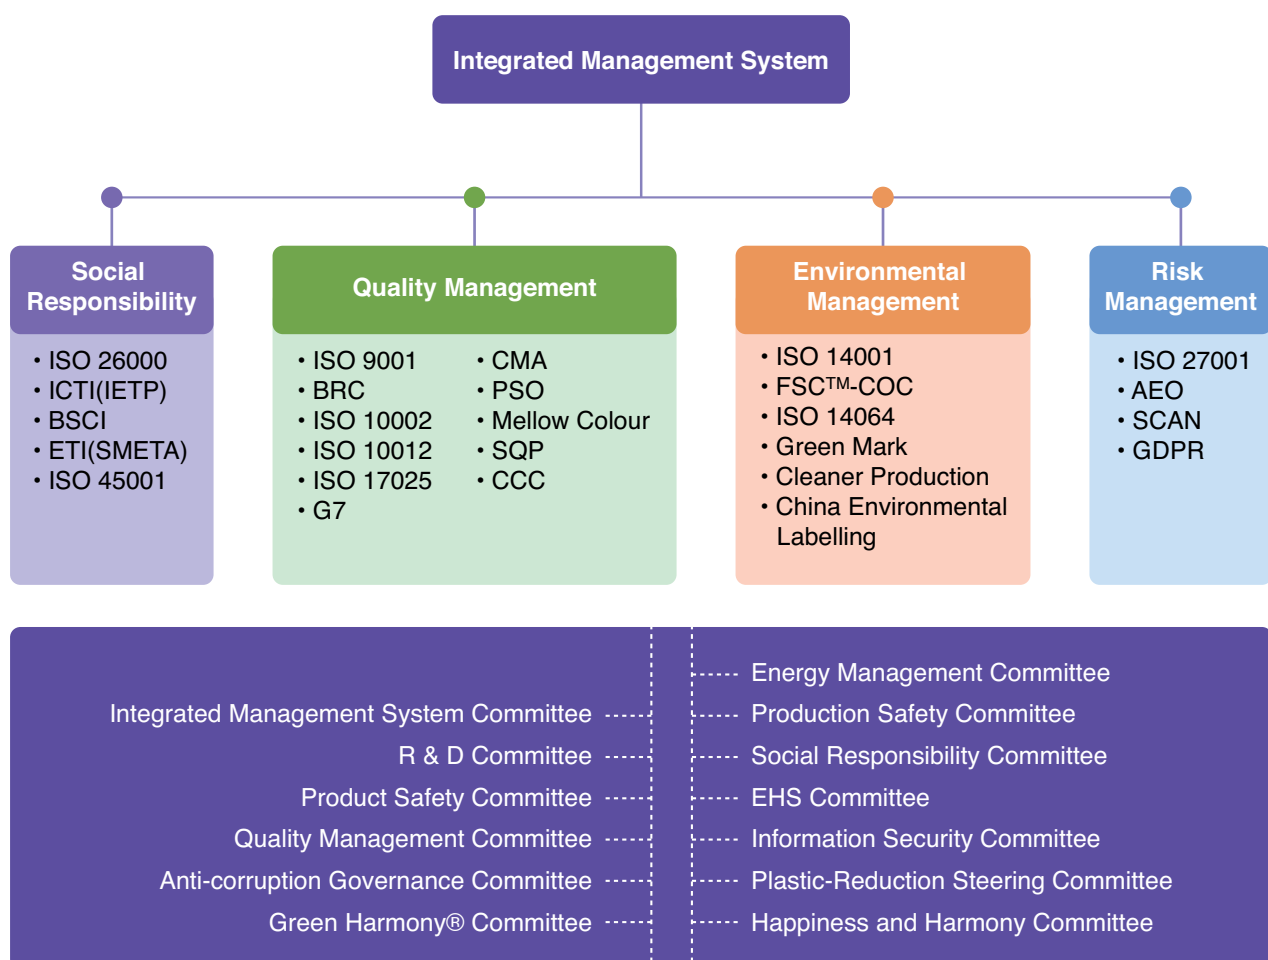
Integrated Management System

Social Responsibility
• ISO 26000
• ICTI(IETP)
• BSCI
• ETI(SMETA)
• ISO 45001

Quality Management
• ISO 9001
• BRC
• ISO 10002
• ISO 10012
• ISO 17025
• G7
• CMA
• PSO
• Mellow Colour
• SQP
• CCC

Environmental Management
• ISO 14001
• FSC™-COC
• ISO 14064
• Green Mark
• Cleaner Production
• China Environmental Labelling

Risk Management
• ISO 27001
• AEO
• SCAN
• GDPR

Integrated Management System Committee
R & D Committee
Product Safety Committee
Quality Management Committee
Anti-corruption Governance Committee
Green Harmony® Committee

Energy Management Committee
Production Safety Committee
Social Responsibility Committee
EHS Committee
Information Security Committee
Plastic-Reduction Steering Committee
Happiness and Harmony Committee